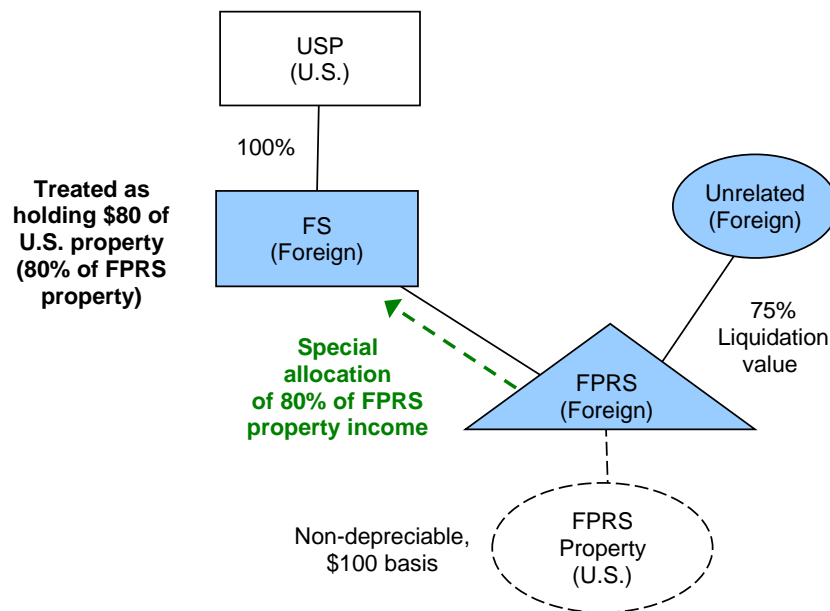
USP
(U.S.)

100%

Treated as holding $80 of U.S. property (80% of FPRS property)

FS
(Foreign)

Unrelated
(Foreign)

75%
Liquidation value

Special allocation of 80% of FPRS property income

FPRS
(Foreign)

Non-depreciable, $100 basis

FPRS
Property
(U.S.)